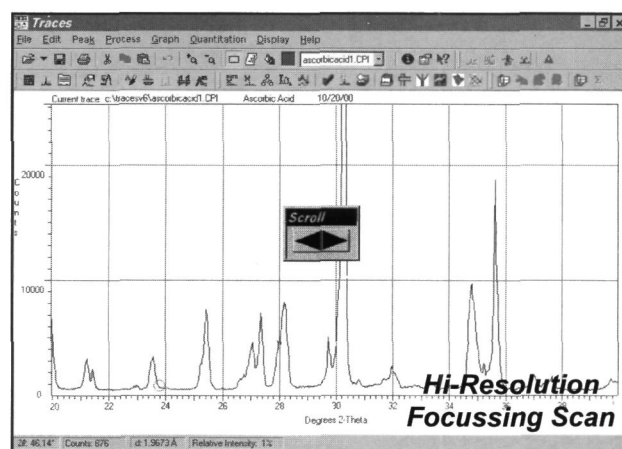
Traces

File Edit Peak Process Graph Quantitation Display Help

ascorbicacid1.CPI

Current trace: c:\tracesv6\ascorbicacid1.CPI Ascorbic Acid 10/20/00

20000

C o u n t s

10000

0

Scroll

20 22 24 26 28 30 32 34 36 38

Degrees 2-Theta

Hi-Resolution Focussing Scan

2θ: 46.14° Counts: 876 d: 1.9673 Å Relative Intensity: 1%